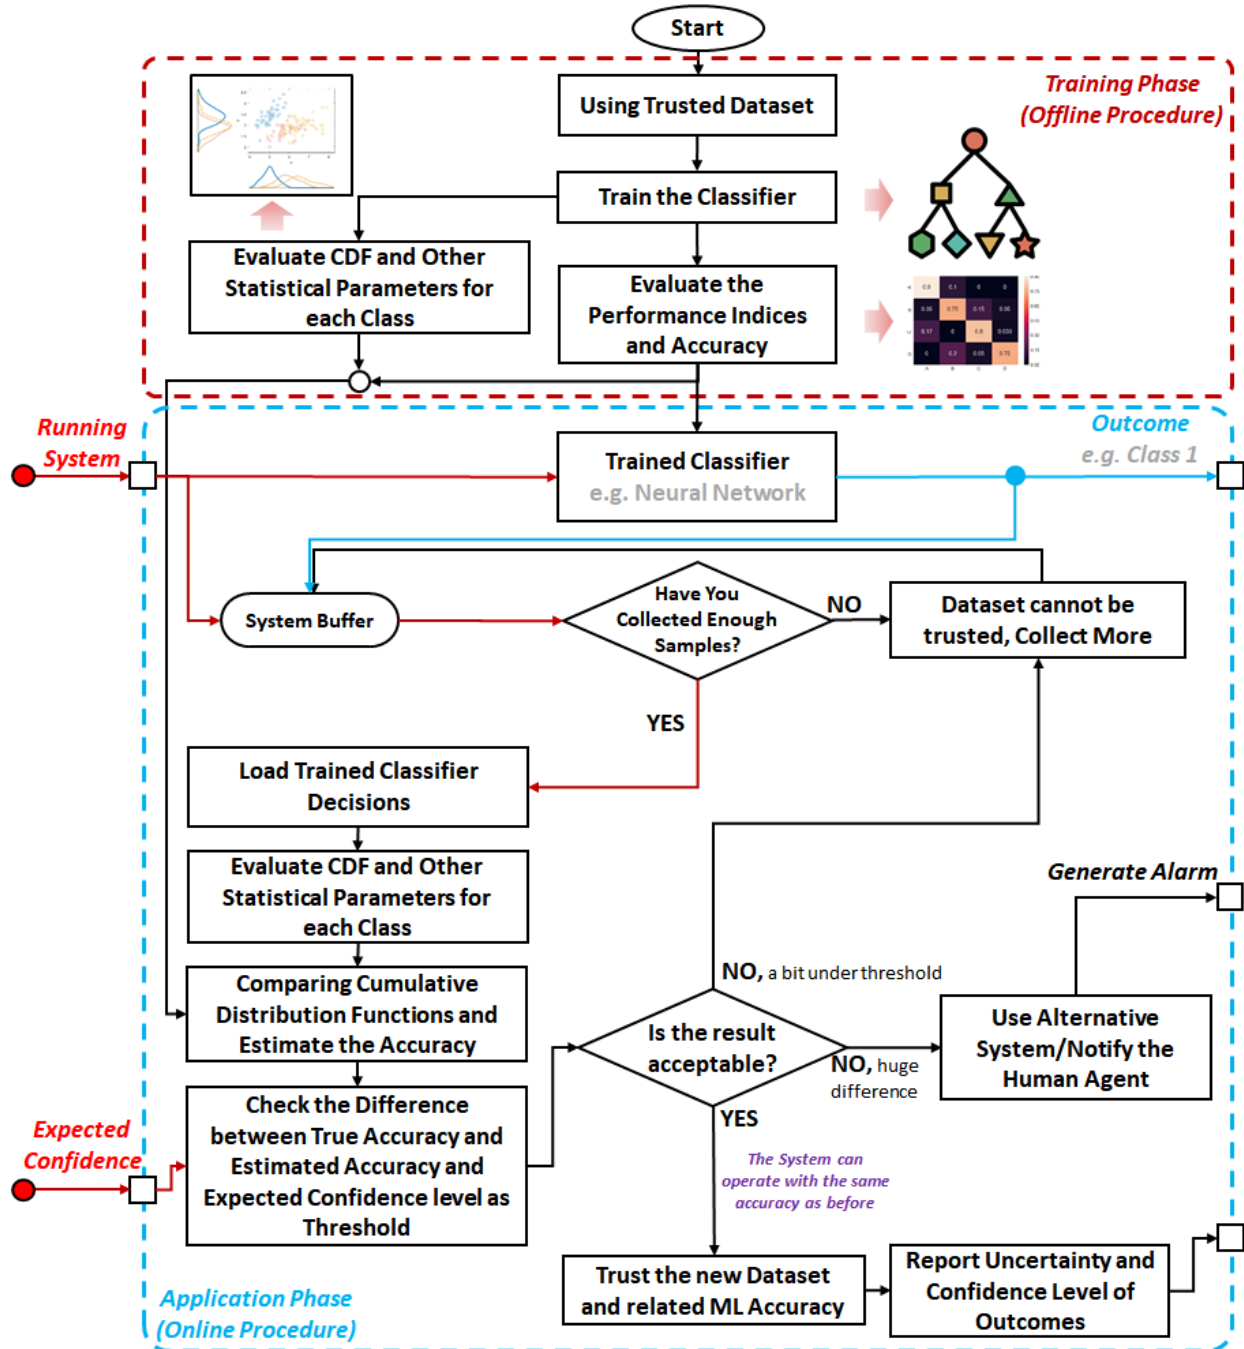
Start

Training Phase (Offline Procedure)

Using Trusted Dataset

Train the Classifier

Evaluate CDF and Other Statistical Parameters for each Class

Evaluate the Performance Indices and Accuracy

Running System

Trained Classifier
e.g. Neural Network

Outcome
e.g. Class 1

System Buffer

Have You Collected Enough Samples?

NO

Dataset cannot be trusted, Collect More

YES

Load Trained Classifier Decisions

Evaluate CDF and Other Statistical Parameters for each Class

Generate Alarm

Comparing Cumulative Distribution Functions and Estimate the Accuracy

NO, a bit under threshold

Is the result acceptable?

NO, huge difference

Use Alternative System/Notify the Human Agent

Expected Confidence

Check the Difference between True Accuracy and Estimated Accuracy and Expected Confidence level as Threshold

YES

The System can operate with the same accuracy as before

Trust the new Dataset and related ML Accuracy

Report Uncertainty and Confidence Level of Outcomes

Application Phase (Online Procedure)